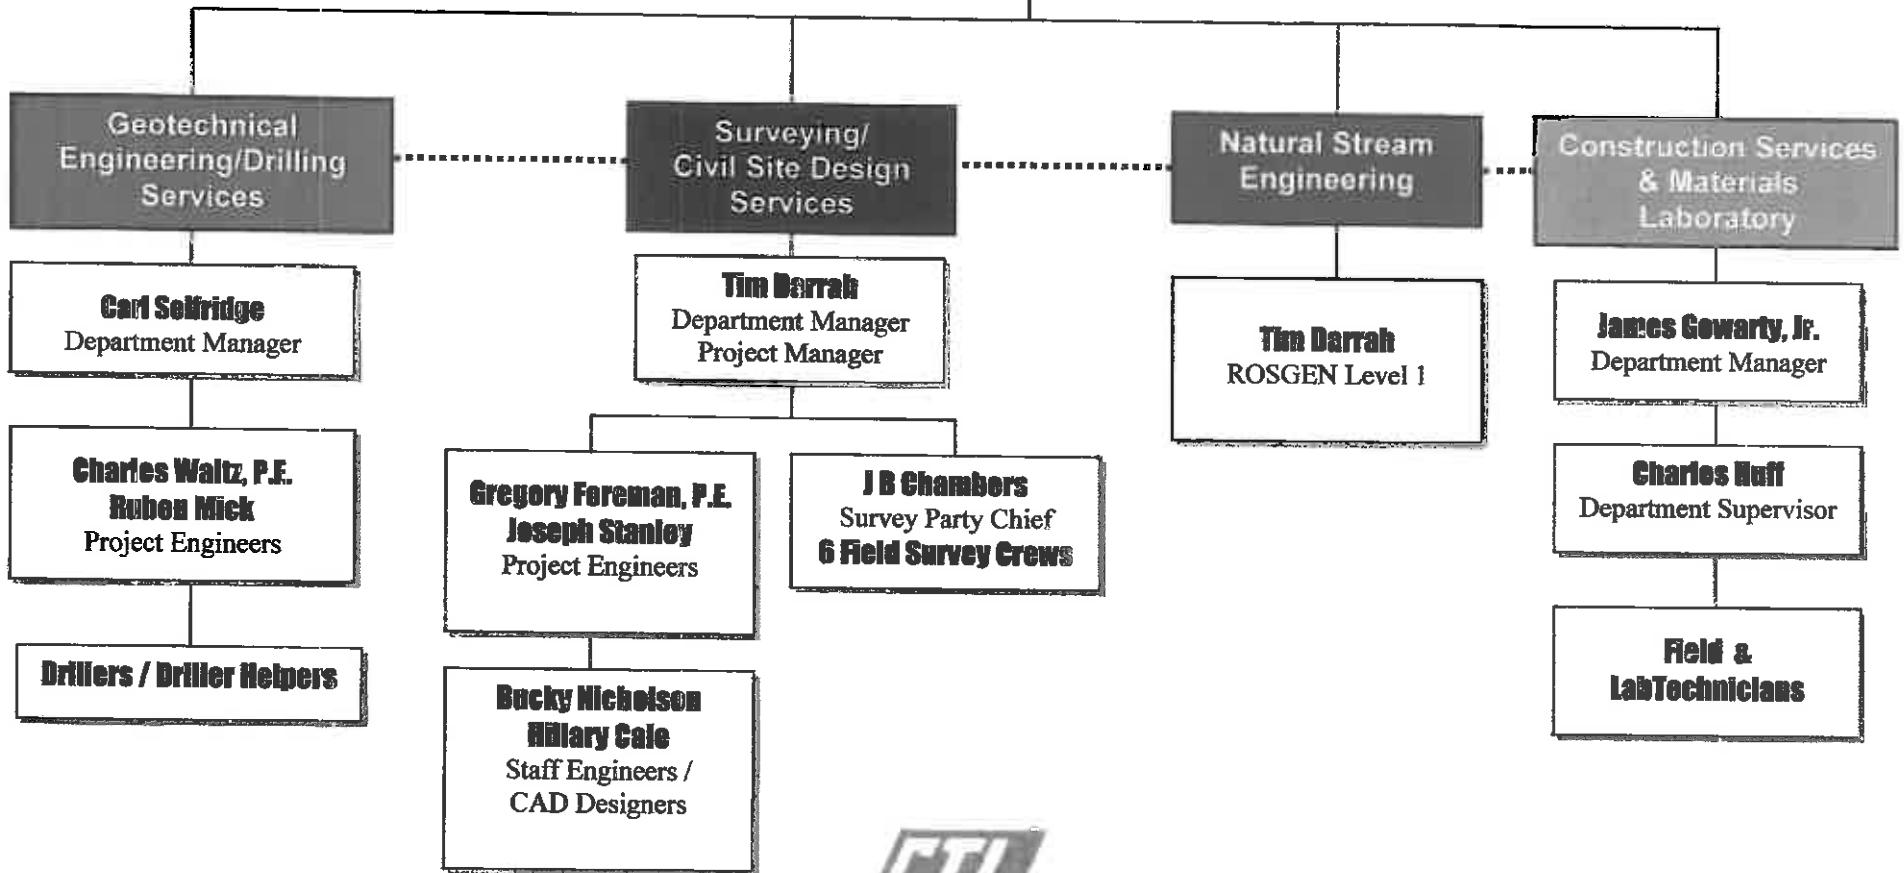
Geotechnical Engineering/Drilling Services

Surveying/ Civil Site Design Services

Natural Stream Engineering

Construction Services & Materials Laboratory

Carl Selfridge
Department Manager

Charles Waltz, P.E.
Ruben Mick
Project Engineers

Drillers / Driller Helpers

Tim Darrah
Department Manager
Project Manager

Gregory Foreman, P.E.
Joseph Stanley
Project Engineers

Bucky Nicholson
Hillary Cale
Staff Engineers / CAD Designers

J B Chambers
Survey Party Chief
6 Field Survey Crews

Tim Darrah
ROSGEN Level 1

James Gowarty, Jr.
Department Manager

Charles Huff
Department Supervisor

Field & LabTechnicians

CTI